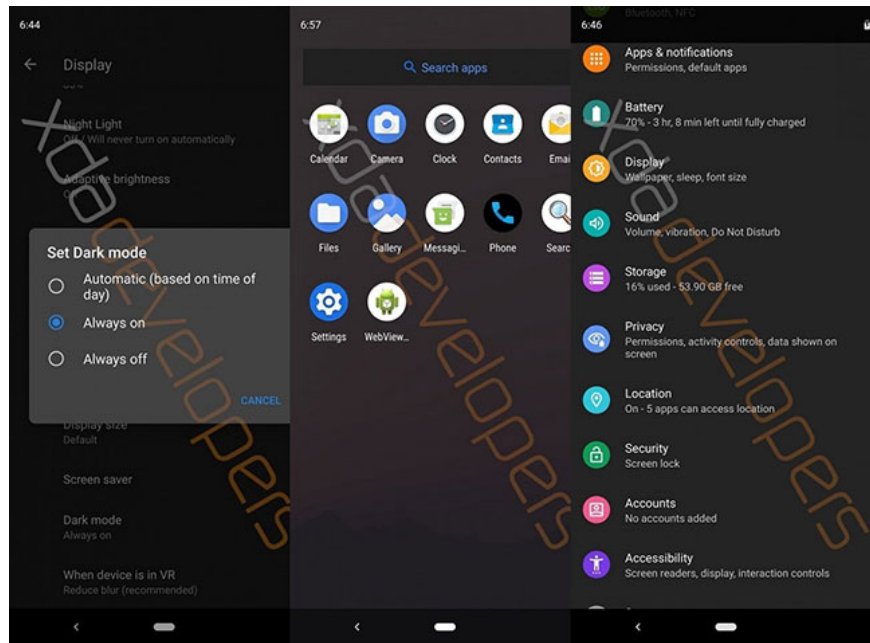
6:44

Display

Night Light
Off / Will never turn on automatically

Adaptive brightness

Set Dark mode

Automatic (based on time of day)

Always on

Always off

CANCEL

Display size
Default

Screen saver

Dark mode
Always on

When device is in VR
Reduce blur (recommended)

xda developers

6:57

Search apps

Calendar
Camera
Clock
Contacts
Emai
Files
Gallery
Messagi...
Phone
Searc
Settings
WebView...

xda developers

6:46

Bluetooth, NFC

Apps & notifications
Permissions, default apps

Battery
70% - 3 hr, 8 min left until fully charged

Display
Wallpaper, sleep, font size

Sound
Volume, vibration, Do Not Disturb

Storage
16% used - 53.90 GB free

Privacy
Permissions, activity controls, data shown on screen

Location
On - 5 apps can access location

Security
Screen lock

Accounts
No accounts added

Accessibility
Screen readers, display, interaction controls

xda developers